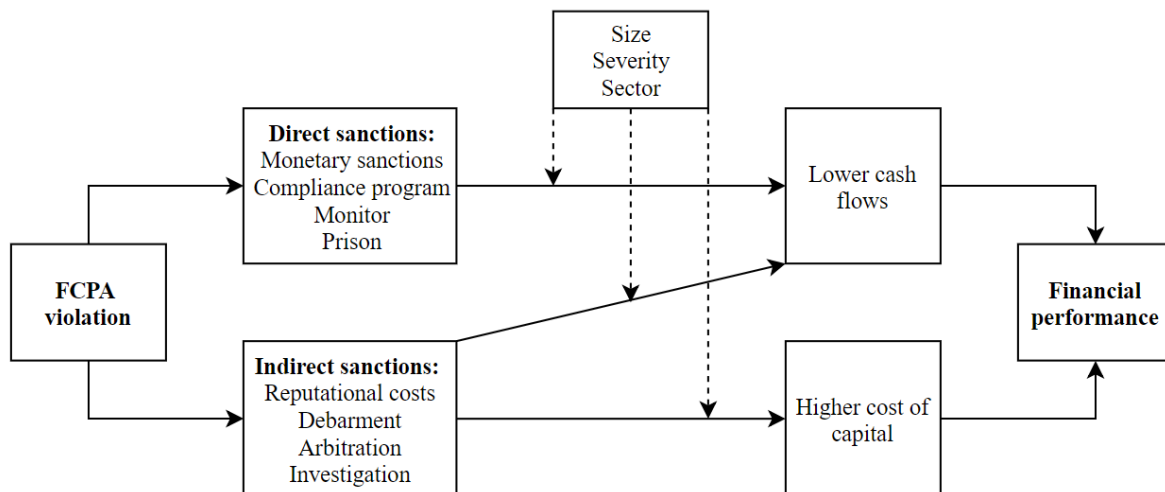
Size
Severity
Sector

Direct sanctions:
Monetary sanctions
Compliance program
Monitor
Prison

Lower cash flows

FCPA violation

Financial performance

Indirect sanctions:
Reputational costs
Debarment
Arbitration
Investigation

Higher cost of capital